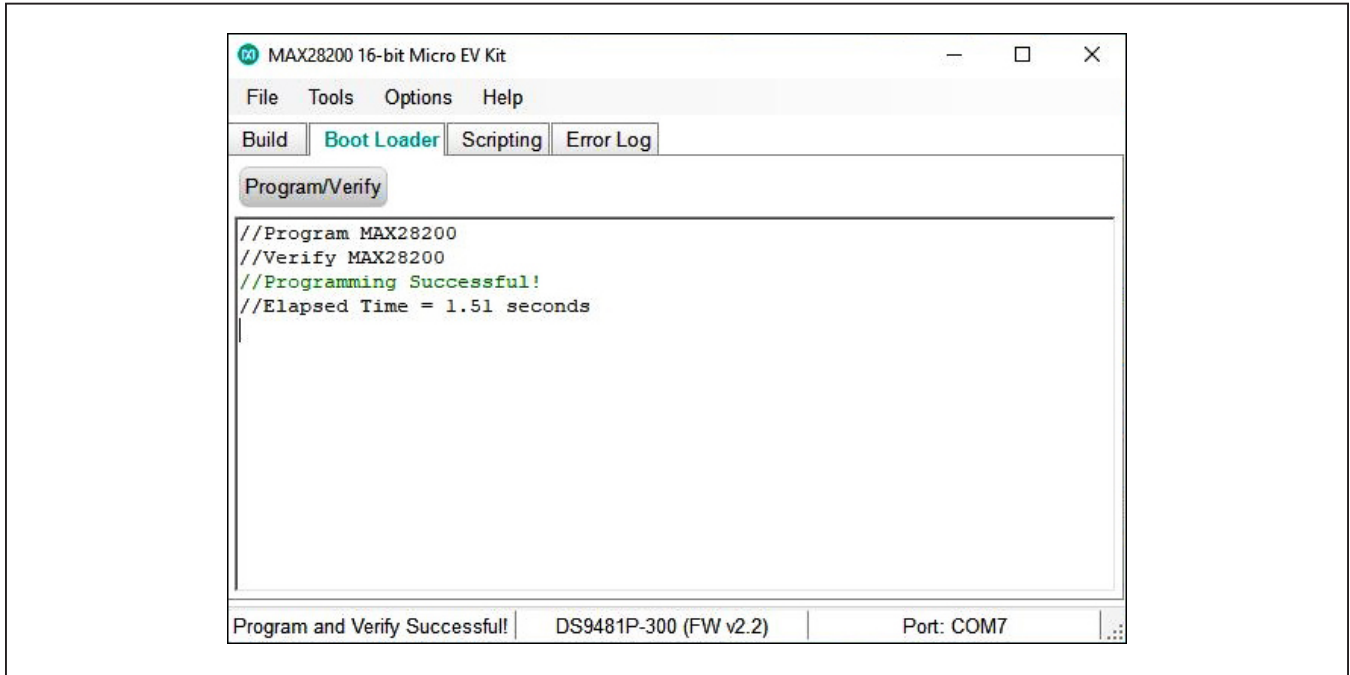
MAX28200 16-bit Micro EV Kit

File Tools Options Help

Build Boot Loader Scripting Error Log

Program/Verify

//Program MAX28200
//Verify MAX28200
//Programming Successful!
//Elapsed Time = 1.51 seconds

Program and Verify Successful! DS9481P-300 (FW v2.2) Port: COM7